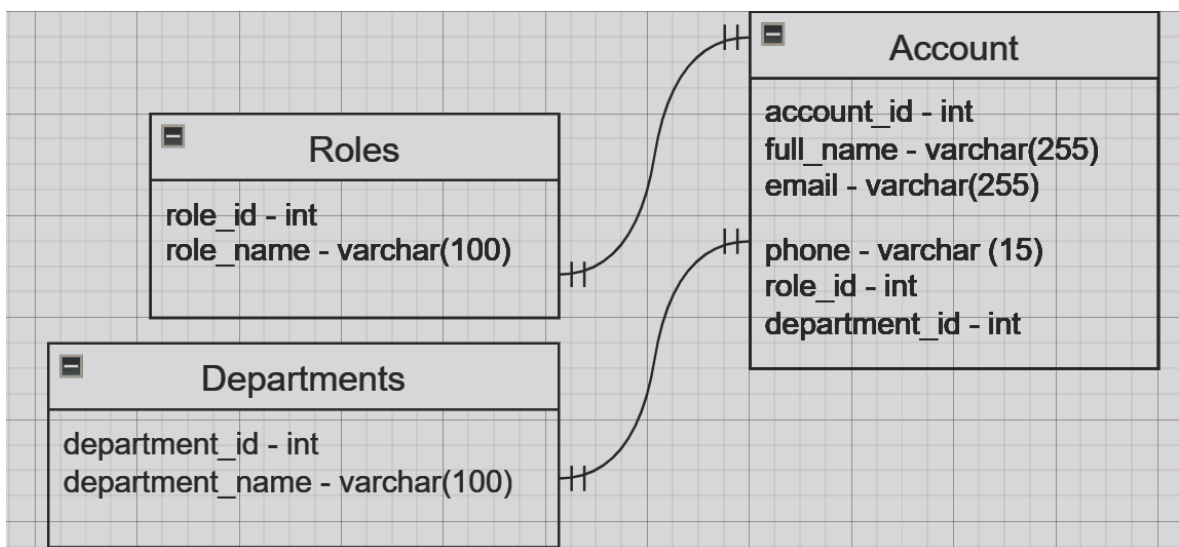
Roles

role_id - int
role_name - varchar(100)

Departments

department_id - int
department_name - varchar(100)

Account

account_id - int
full_name - varchar(255)
email - varchar(255)
phone - varchar (15)
role_id - int
department_id - int